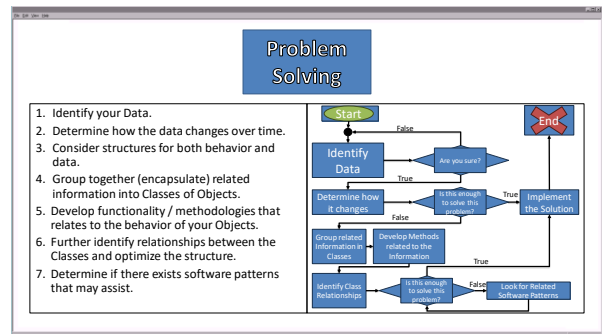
File Edit View Help

Problem Solving

1. Identify your Data.
2. Determine how the data changes over time.
3. Consider structures for both behavior and data.
4. Group together (encapsulate) related information into Classes of Objects.
5. Develop functionality / methodologies that relates to the behavior of your Objects.
6. Further identify relationships between the Classes and optimize the structure.
7. Determine if there exists software patterns that may assist.

Start
End
False
Identify Data
Are you sure?
True
Determine how it changes
Is this enough to solve this problem?
True
Implement the Solution
False
Group related Information in Classes
Develop Methods related to the Information
True
Identify Class Relationships
Is this enough to solve this problem?
False
Look for Related Software Patterns